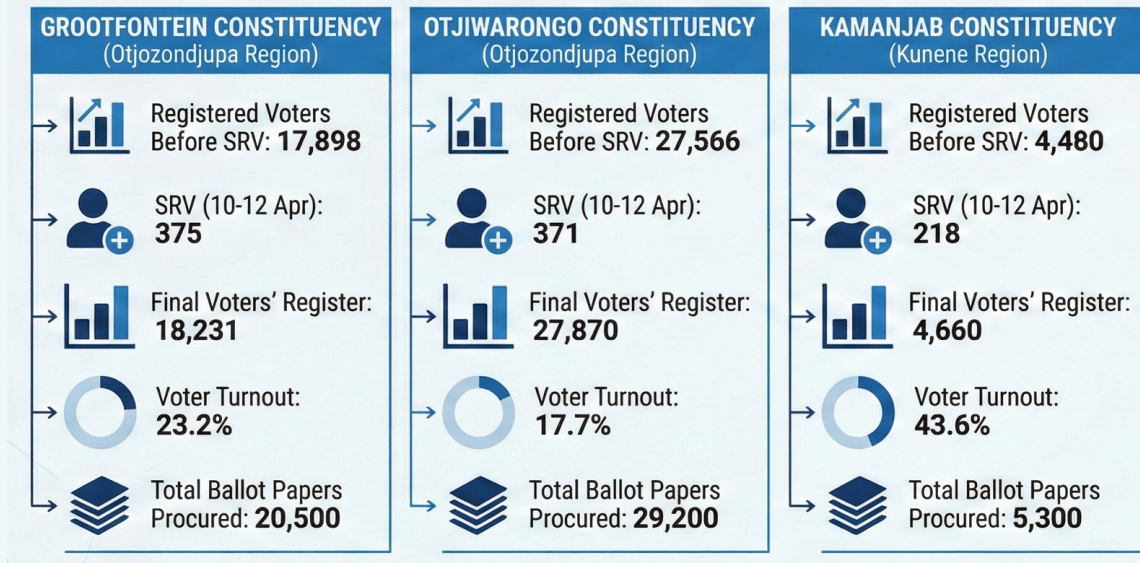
GROOTFONTEIN CONSTITUENCY
(Otjozondjupa Region)

Registered Voters Before SRV: 17,898

SRV (10-12 Apr): 375

Final Voters' Register: 18,231

Voter Turnout: 23.2%

Total Ballot Papers Procured: 20,500

OTJIWARONGO CONSTITUENCY
(Otjozondjupa Region)

Registered Voters Before SRV: 27,566

SRV (10-12 Apr): 371

Final Voters' Register: 27,870

Voter Turnout: 17.7%

Total Ballot Papers Procured: 29,200

KAMANJAB CONSTITUENCY
(Kunene Region)

Registered Voters Before SRV: 4,480

SRV (10-12 Apr): 218

Final Voters' Register: 4,660

Voter Turnout: 43.6%

Total Ballot Papers Procured: 5,300